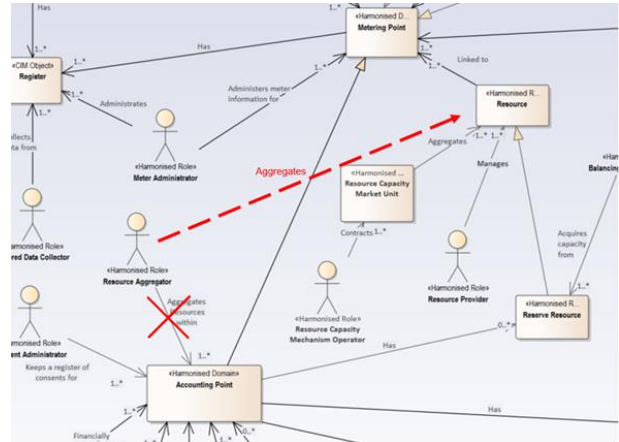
Has

1..*

«Harmonised D...
Metering Point

1..*

Has

«CIM Object»
Register

1..*

1..*

Linked to

1..*

«Harmonised R...
Resource

Administrates

1..*

Administers meter information for

1..*

llects ta from

«Harmonised Role»
Meter Administrator

Aggregates

Aggregates

1..*

1..*

Manages

«Harmonised ...
Resource Capacity Market Unit

«Ha
Balancing

armonised Role»
red Data Collector

«Harmonised Role»
Resource Aggregator

Contracts

1..*

Acquires capacity from

«Harmonised Role»
Resource Provider

1..*

Aggregates resources within

«Harmonised Role»
Resource Capacity Mechanism Operator

«Harmonised R...
Reserve Resource

rmonised Role»
ent Administrator

1..*

0..*

Has

Keeps a register of consents for

1..*

«Harmonised Domain»
Accounting Point

1..*

Has

Financially

0..*